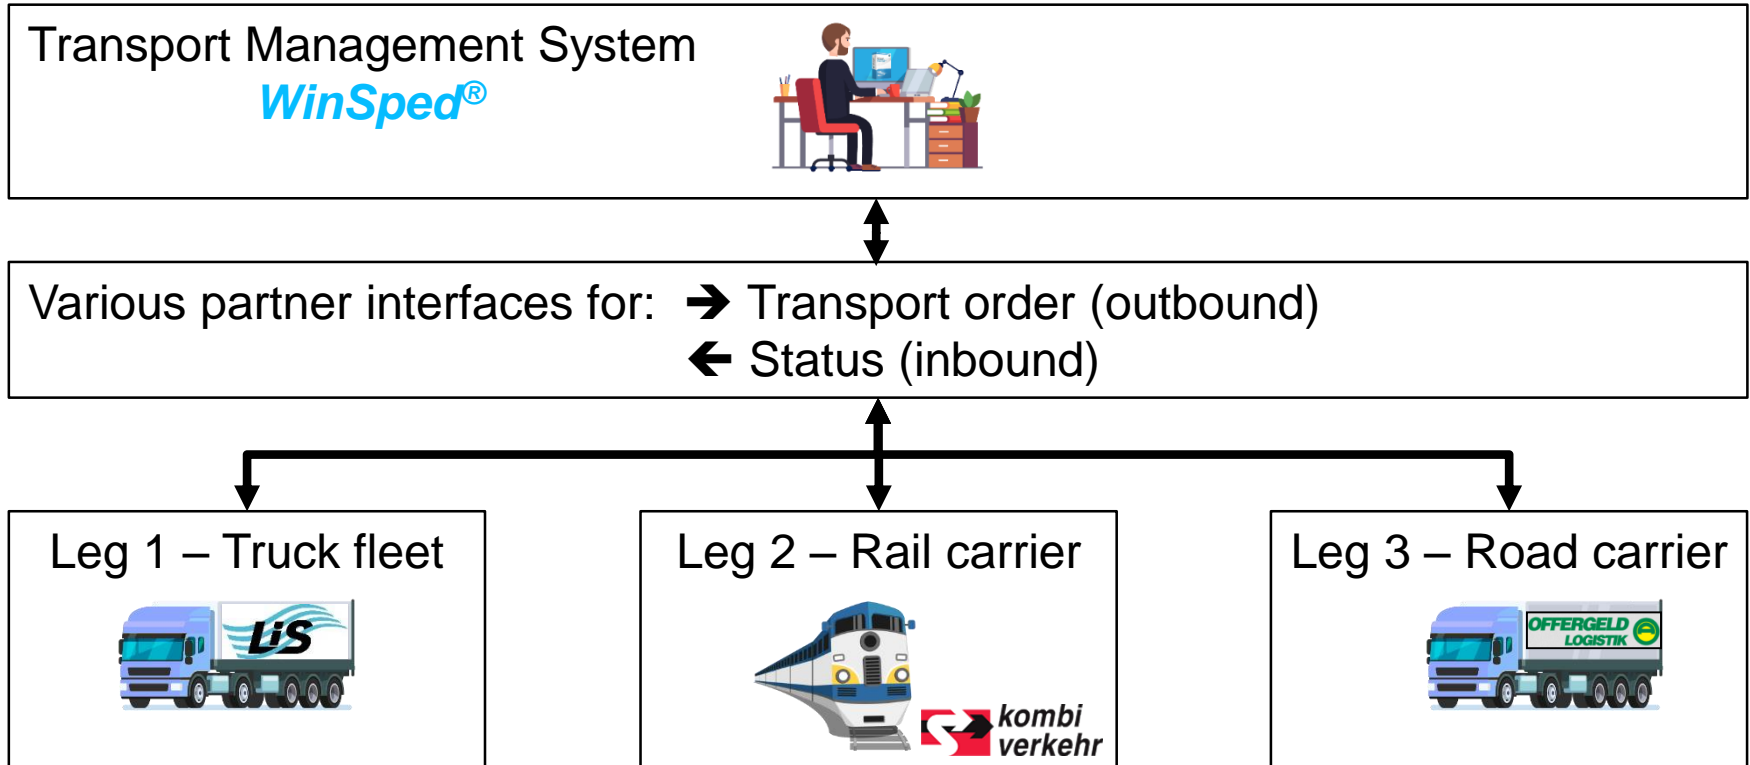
Transport Management System
WinSped®

Various partner interfaces for: → Transport order (outbound)
← Status (inbound)

Leg 1 – Truck fleet
LiS

Leg 2 – Rail carrier
kombi verkehr

Leg 3 – Road carrier
OFFERGELD LOGISTIK